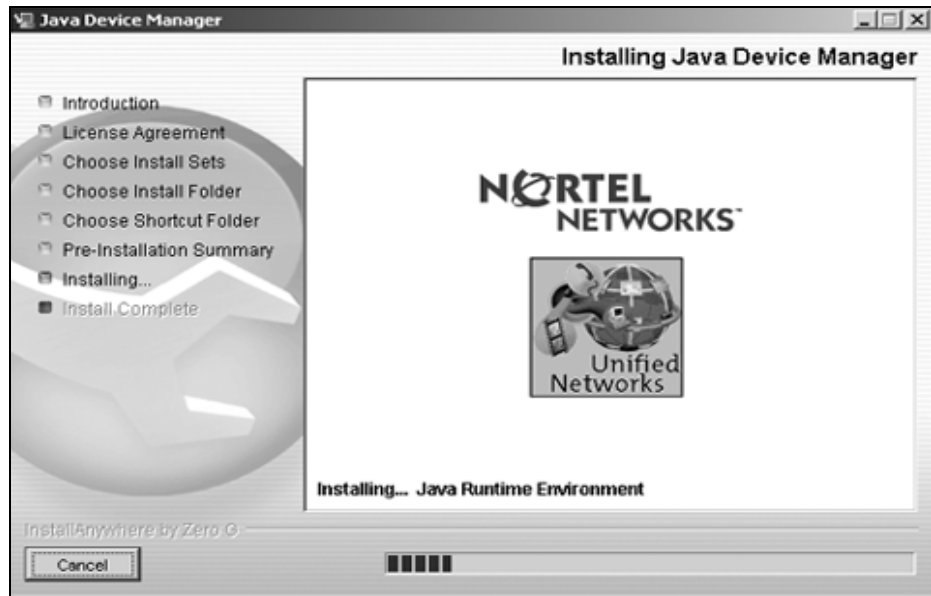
Java Device Manager

Installing Java Device Manager

Introduction
License Agreement
Choose Install Sets
Choose Install Folder
Choose Shortcut Folder
Pre-Installation Summary
Installing...
Install Complete

NORTEL NETWORKS

Unified Networks

Installing... Java Runtime Environment

InstallAnywhere by Zero G

Cancel